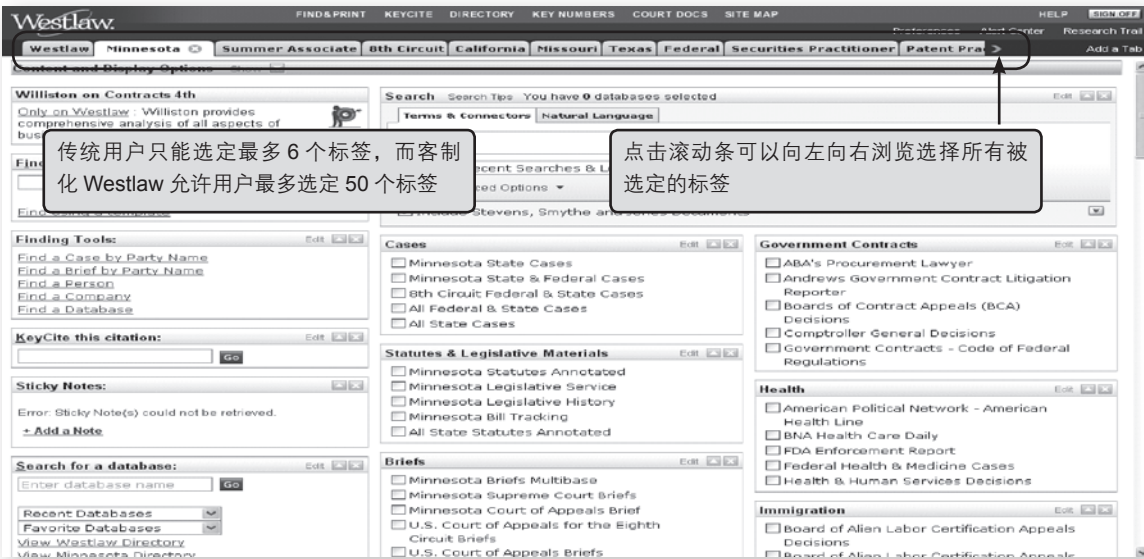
Westlaw.

FIND&PRINT KEYCITE DIRECTORY KEY NUMBERS COURT DOCS SITE MAP HELP SIGN OFF

Preferences Alert Center Research Trail

Westlaw | Minnesota | Summer Associate | 8th Circuit | California | Missouri | Texas | Federal | Securities Practitioner | Patent Pra >

Add a Tab

Content and Display Options

Williston on Contracts 4th

Only on Westlaw : Williston provides comprehensive analysis of all aspects of bus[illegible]

传统用户只能选定最多 6 个标签，而客制化 Westlaw 允许用户最多选定 50 个标签

Find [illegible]

Find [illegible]

Search Search Tips You have 0 databases selected

Edit

Terms & Connectors | Natural Language

点击滚动条可以向左向右浏览选择所有被选定的标签

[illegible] Recent Searches & L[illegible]

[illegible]ced Options

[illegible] Stevens, Smythe and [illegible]

Finding Tools:

Edit

Find a Case by Party Name
Find a Brief by Party Name
Find a Person
Find a Company
Find a Database

KeyCite this citation:

Edit

Go

Sticky Notes:

Error: Sticky Note(s) could not be retrieved.

+ Add a Note

Search for a database:

Edit

Enter database name

Go

Recent Databases
Favorite Databases

View Westlaw Directory
View Minnesota Directory

Cases

Edit

Minnesota State Cases
Minnesota State & Federal Cases
8th Circuit Federal & State Cases
All Federal & State Cases
All State Cases

Statutes & Legislative Materials

Edit

Minnesota Statutes Annotated
Minnesota Legislative Service
Minnesota Legislative History
Minnesota Bill Tracking
All State Statutes Annotated

Briefs

Edit

Minnesota Briefs Multibase
Minnesota Supreme Court Briefs
Minnesota Court of Appeals Brief
U.S. Court of Appeals for the Eighth Circuit Briefs
U.S. Court of Appeals Briefs

Government Contracts

Edit

ABA's Procurement Lawyer
Andrews Government Contract Litigation Reporter
Boards of Contract Appeals (BCA) Decisions
Comptroller General Decisions
Government Contracts - Code of Federal Regulations

Health

Edit

American Political Network - American Health Line
BNA Health Care Daily
FDA Enforcement Report
Federal Health & Medicine Cases
Health & Human Services Decisions

Immigration

Edit

Board of Alien Labor Certification Appeals Decisions
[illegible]